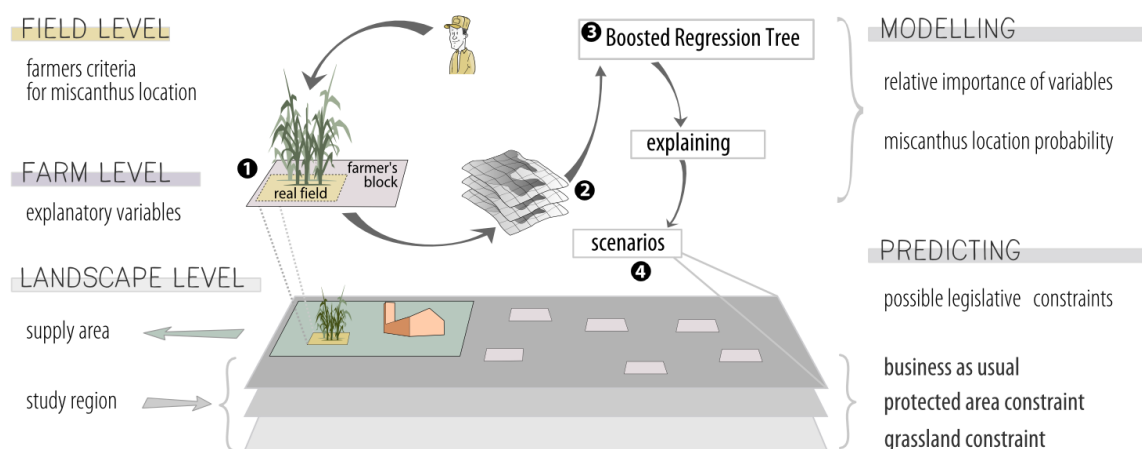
FIELD LEVEL

farmers criteria for miscanthus location

FARM LEVEL

explanatory variables

LANDSCAPE LEVEL

supply area

study region

❶

real field

farmer's block

❷

❸ Boosted Regression Tree

explaining

scenarios

❹

MODELLING

relative importance of variables

miscanthus location probability

PREDICTING

possible legislative constraints

business as usual

protected area constraint

grassland constraint